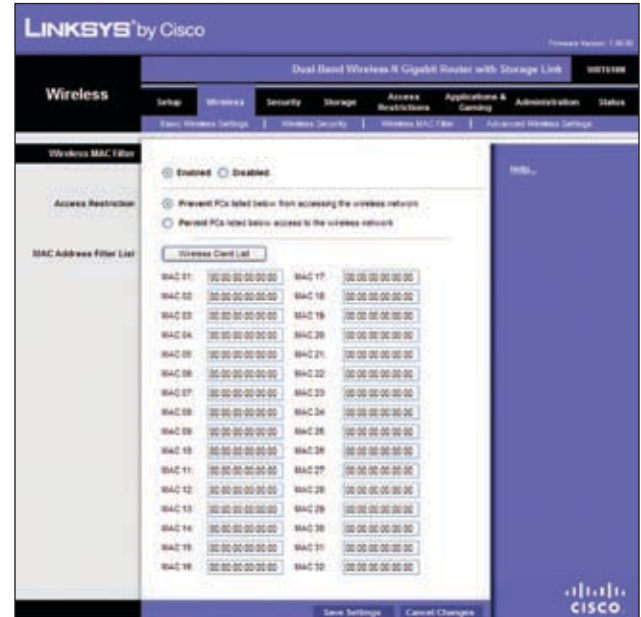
LINKSYS® by Cisco

Firmware Version: 1.00.00

Dual-Band Wireless-N Gigabit Router with Storage Link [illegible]

Wireless

Setup | Wireless | Security | Storage | Access Restrictions | Applications & Gaming | Administration | Status

Basic Wireless Settings | Wireless Security | Wireless MAC Filter | Advanced Wireless Settings

Wireless MAC Filter

Enabled Disabled

Help...

Access Restriction

Prevent PCs listed below from accessing the wireless network

Permit PCs listed below access to the wireless network

MAC Address Filter List

Wireless Client List

| | | | |
|---|---|---|---|
| MAC 01: | 00:00:00:00:00:00 | MAC 17: | 00:00:00:00:00:00 |
| MAC 02: | 00:00:00:00:00:00 | MAC 18: | 00:00:00:00:00:00 |
| MAC 03: | 00:00:00:00:00:00 | MAC 19: | 00:00:00:00:00:00 |
| MAC 04: | 00:00:00:00:00:00 | MAC 20: | 00:00:00:00:00:00 |
| MAC 05: | 00:00:00:00:00:00 | MAC 21: | 00:00:00:00:00:00 |
| MAC 06: | 00:00:00:00:00:00 | MAC 22: | 00:00:00:00:00:00 |
| MAC 07: | 00:00:00:00:00:00 | MAC 23: | 00:00:00:00:00:00 |
| MAC 08: | 00:00:00:00:00:00 | MAC 24: | 00:00:00:00:00:00 |
| MAC 09: | 00:00:00:00:00:00 | MAC 25: | 00:00:00:00:00:00 |
| MAC 10: | 00:00:00:00:00:00 | MAC 26: | 00:00:00:00:00:00 |
| MAC 11: | 00:00:00:00:00:00 | MAC 27: | 00:00:00:00:00:00 |
| MAC 12: | 00:00:00:00:00:00 | MAC 28: | 00:00:00:00:00:00 |
| MAC 13: | 00:00:00:00:00:00 | MAC 29: | 00:00:00:00:00:00 |
| MAC 14: | 00:00:00:00:00:00 | MAC 30: | 00:00:00:00:00:00 |
| MAC 15: | 00:00:00:00:00:00 | MAC 31: | 00:00:00:00:00:00 |
| MAC 16: | 00:00:00:00:00:00 | MAC 32: | 00:00:00:00:00:00 |

Save Settings Cancel Changes

CISCO